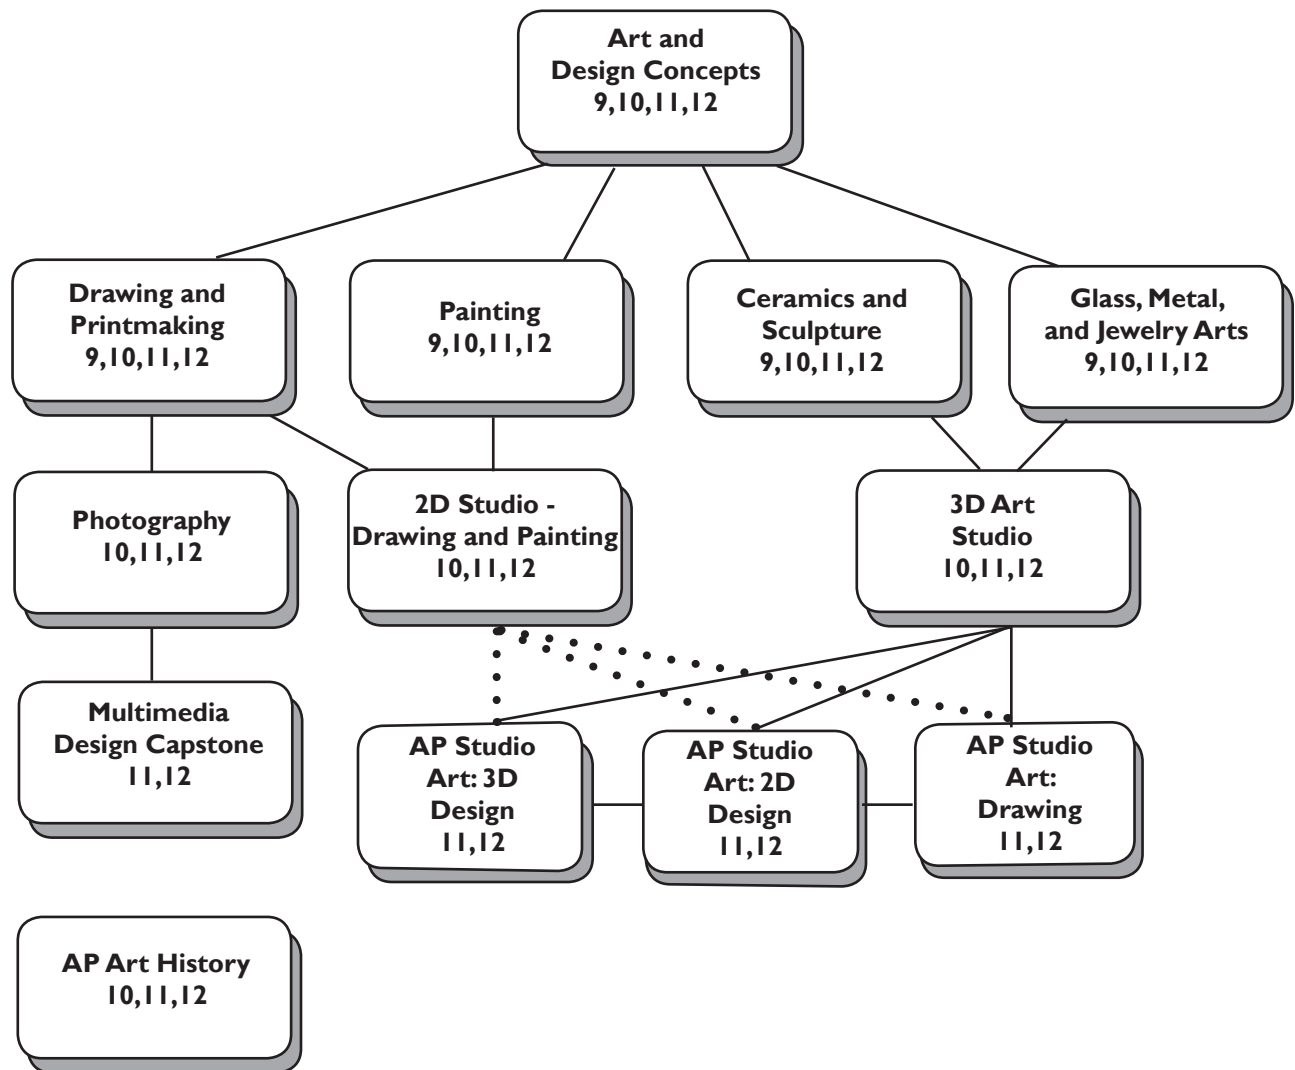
Art and Design Concepts
9,10,11,12

Drawing and Printmaking
9,10,11,12

Painting
9,10,11,12

Ceramics and Sculpture
9,10,11,12

Glass, Metal, and Jewelry Arts
9,10,11,12

Photography
10,11,12

2D Studio - Drawing and Painting
10,11,12

3D Art Studio
10,11,12

Multimedia Design Capstone
11,12

AP Studio Art: 3D Design
11,12

AP Studio Art: 2D Design
11,12

AP Studio Art: Drawing
11,12

AP Art History
10,11,12